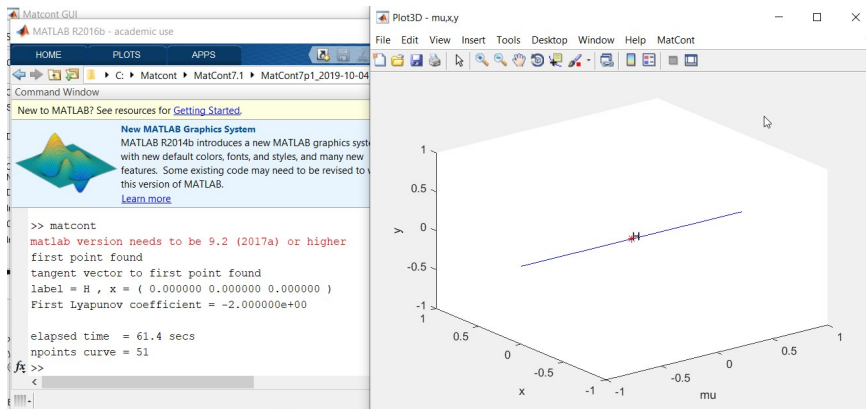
Matcont GUI

MATLAB R2016b - academic use

HOME PLOTS APPS

C: ▸ Matcont ▸ MatCont7.1 ▸ MatCont7p1_2019-10-04

Command Window

New to MATLAB? See resources for Getting Started.

New MATLAB Graphics System
MATLAB R2014b introduces a new MATLAB graphics syste with new default colors, fonts, and styles, and many new features. Some existing code may need to be revised to w this version of MATLAB.
Learn more

>> matcont
matlab version needs to be 9.2 (2017a) or higher
first point found
tangent vector to first point found
label = H , x = ( 0.000000 0.000000 0.000000 )
First Lyapunov coefficient = -2.000000e+00

elapsed time = 61.4 secs
npoints curve = 51
fx >>

Plot3D - mu,x,y

File Edit View Insert Tools Desktop Window Help MatCont

1
0.5
y 0
-0.5
-1
1
0.5
0
-0.5
x -1
-1
-0.5
0
0.5
1
mu
H